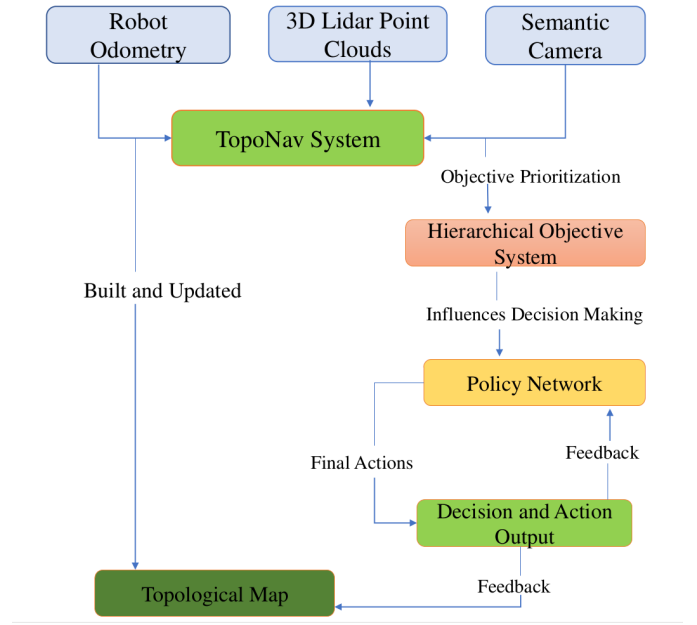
Robot Odometry

3D Lidar Point Clouds

Semantic Camera

TopoNav System

Objective Prioritization

Hierarchical Objective System

Built and Updated

Influences Decision Making

Policy Network

Final Actions

Feedback

Decision and Action Output

Topological Map

Feedback